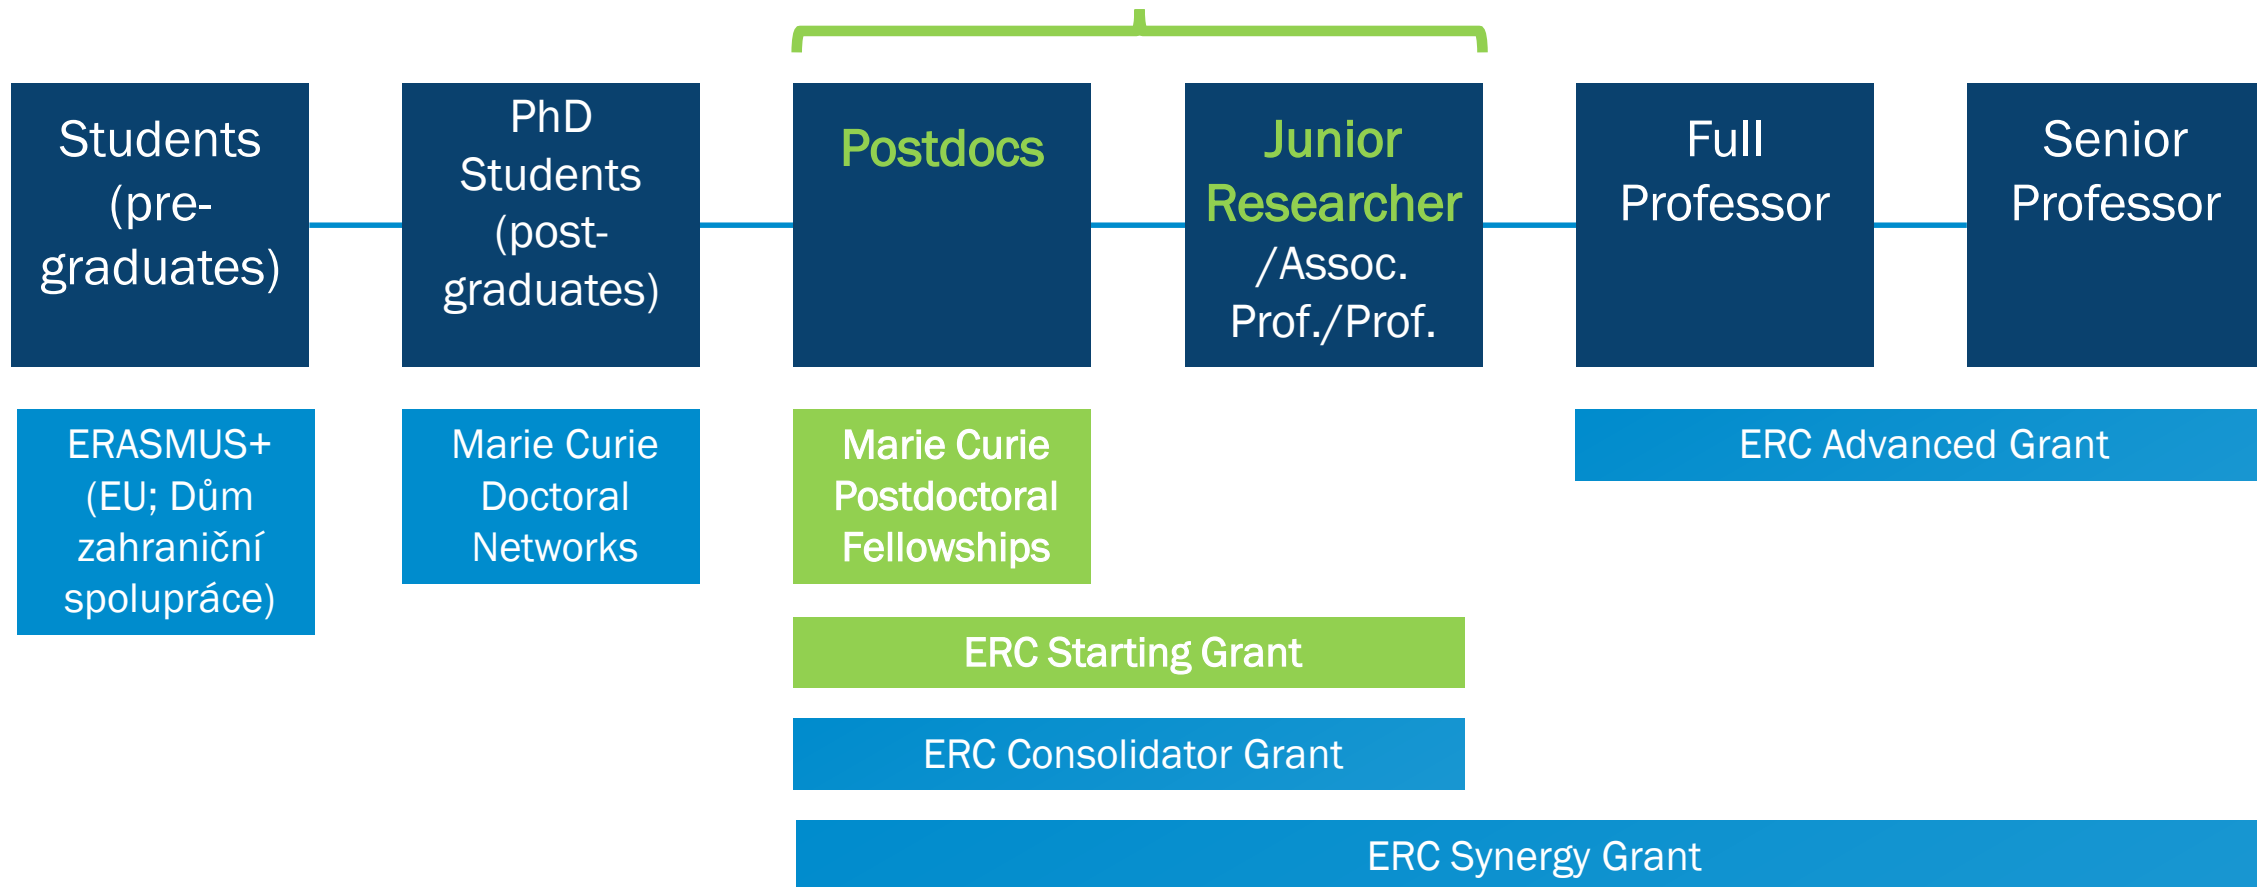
Students (pre-graduates)

PhD Students (post-graduates)

Postdocs

Junior Researcher /Assoc. Prof./Prof.

Full Professor

Senior Professor

ERASMUS+ (EU; Dům zahraniční spolupráce)

Marie Curie Doctoral Networks

Marie Curie Postdoctoral Fellowships

ERC Advanced Grant

ERC Starting Grant

ERC Consolidator Grant

ERC Synergy Grant